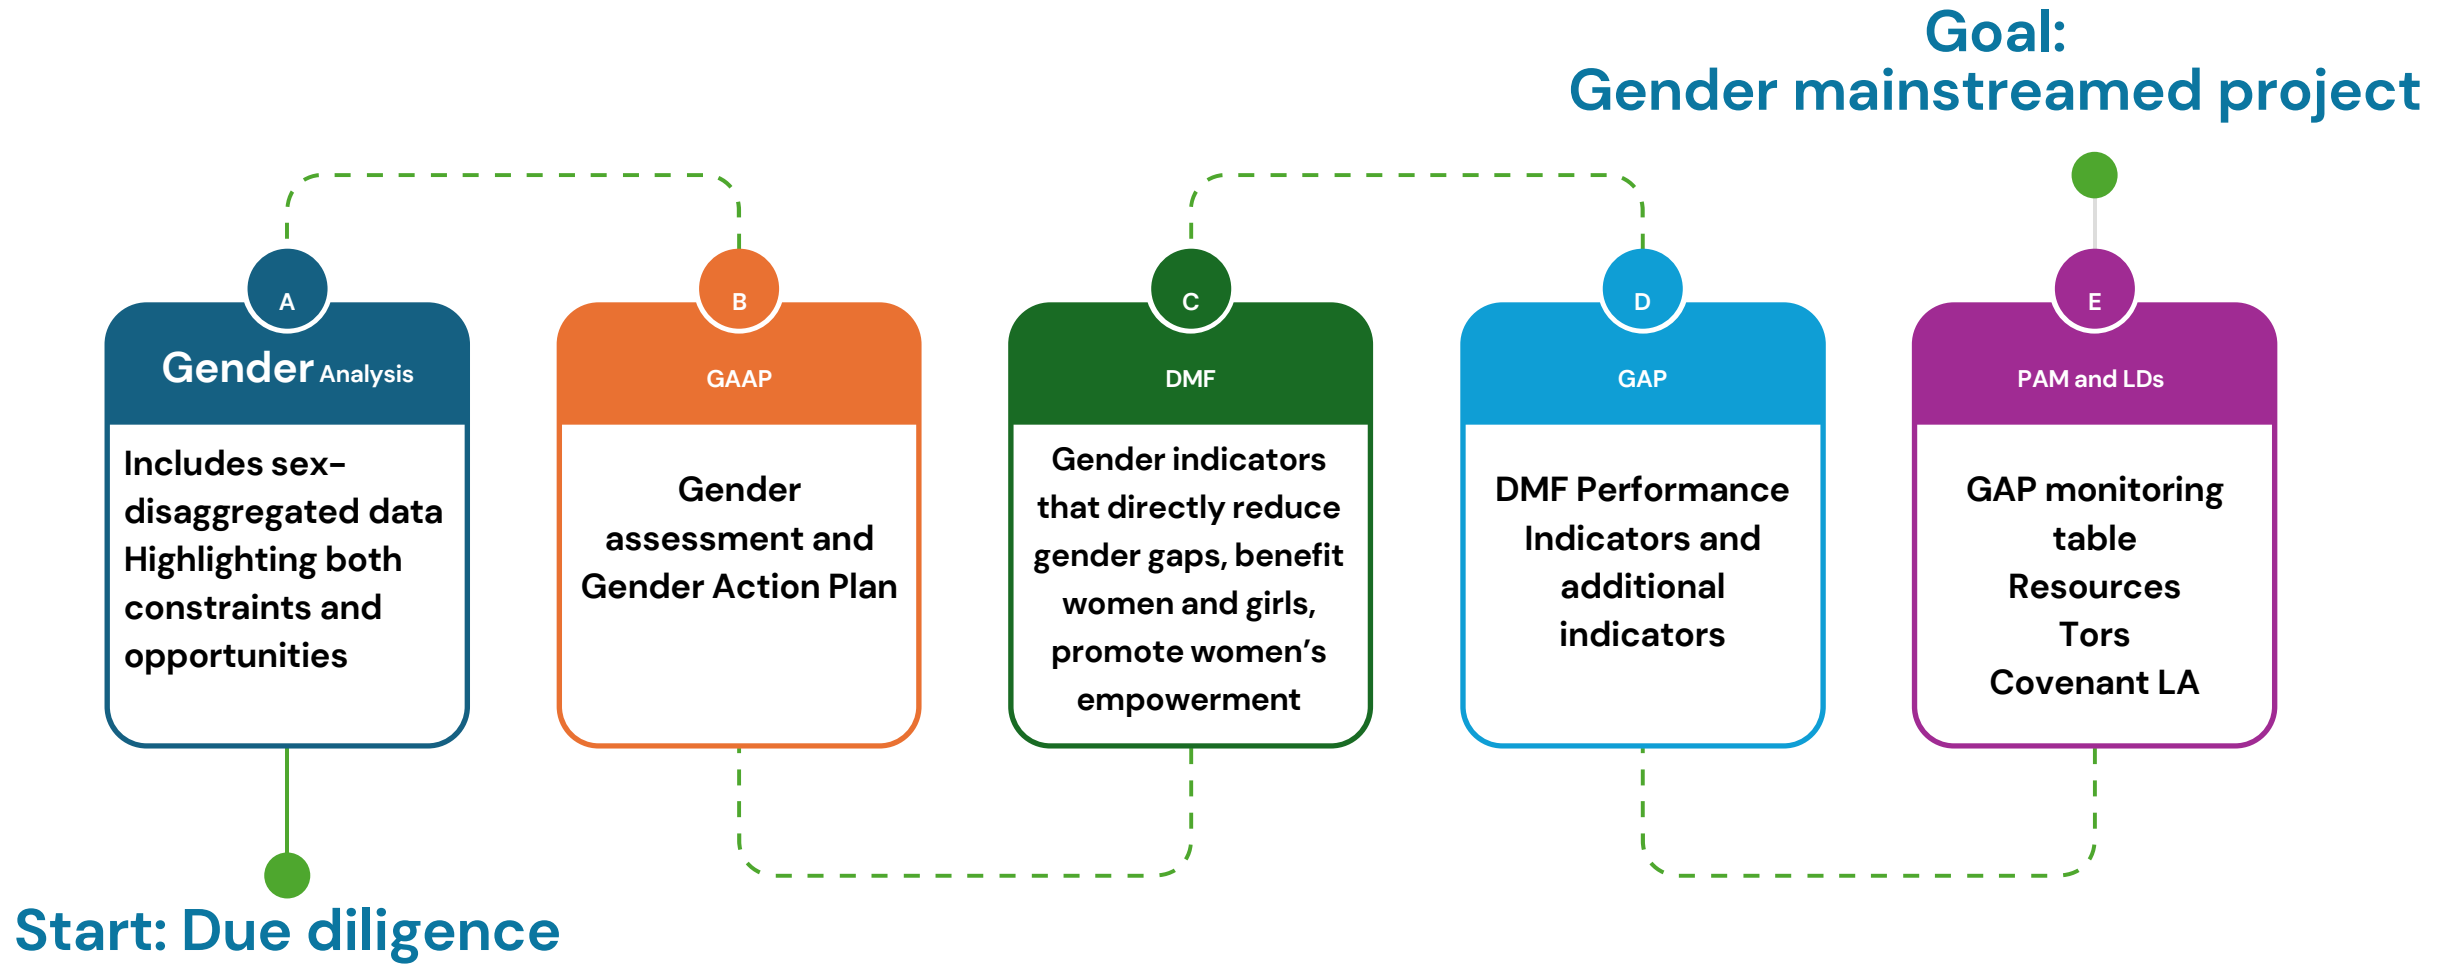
Goal:
Gender mainstreamed project

A
Gender Analysis
Includes sex-disaggregated data Highlighting both constraints and opportunities

B
GAAP
Gender assessment and Gender Action Plan

C
DMF
Gender indicators that directly reduce gender gaps, benefit women and girls, promote women's empowerment

D
GAP
DMF Performance Indicators and additional indicators

E
PAM and LDs
GAP monitoring table
Resources
Tors
Covenant LA

Start: Due diligence